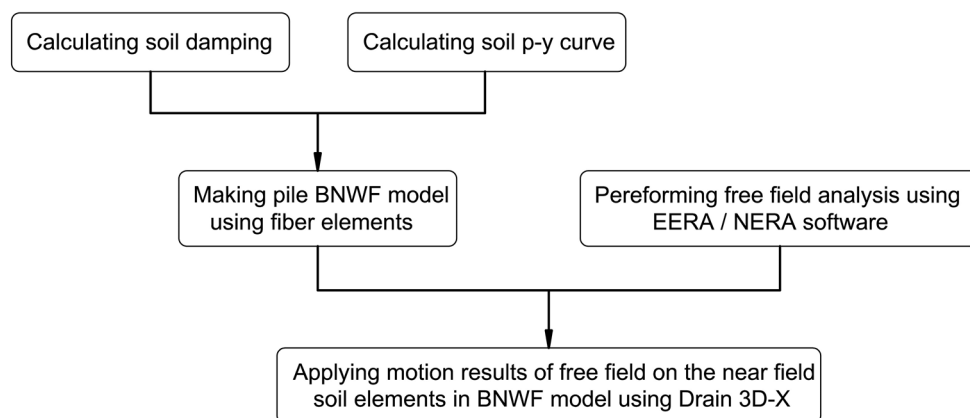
Calculating soil damping

Calculating soil p-y curve

Making pile BNWF model using fiber elements

Pereforming free field analysis using EERA / NERA software

Applying motion results of free field on the near field soil elements in BNWF model using Drain 3D-X